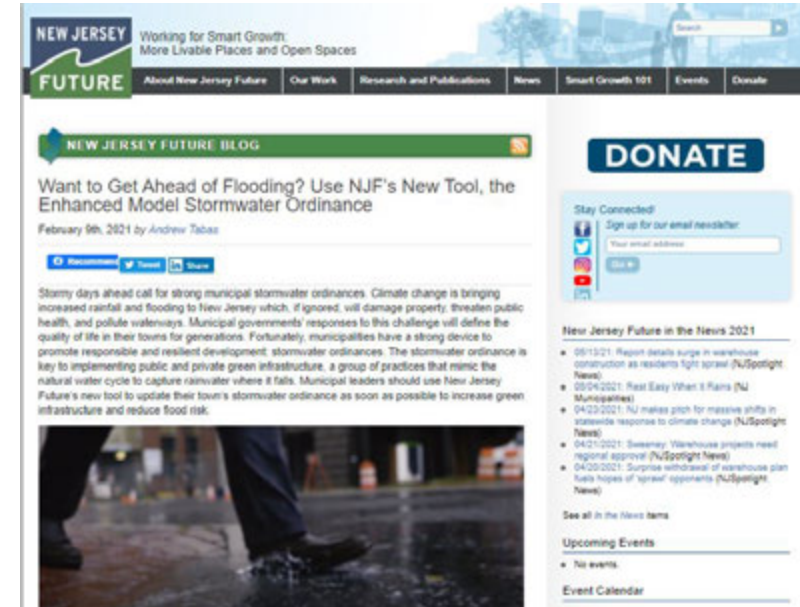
NEW JERSEY FUTURE

Working for Smart Growth: More Livable Places and Open Spaces

Search

About New Jersey Future | Our Work | Research and Publications | News | Smart Growth 101 | Events | Donate

NEW JERSEY FUTURE BLOG

Want to Get Ahead of Flooding? Use NJF's New Tool, the Enhanced Model Stormwater Ordinance

February 9th, 2021 by Andrew Tabas

Recommend | Tweet | Share

Stormy days ahead call for strong municipal stormwater ordinances. Climate change is bringing increased rainfall and flooding to New Jersey which, if ignored, will damage property, threaten public health, and pollute waterways. Municipal governments' responses to this challenge will define the quality of life in their towns for generations. Fortunately, municipalities have a strong device to promote responsible and resilient development: stormwater ordinances. The stormwater ordinance is key to implementing public and private green infrastructure, a group of practices that mimic the natural water cycle to capture rainwater where it falls. Municipal leaders should use New Jersey Future's new tool to update their town's stormwater ordinance as soon as possible to increase green infrastructure and reduce flood risk.

DONATE

Stay Connected!
Sign up for our email newsletter
Your email address
Go

New Jersey Future in the News 2021

- 05/13/21: Report details surge in warehouse construction as residents fight sprawl (NJSpotlight News)
- 05/04/2021: Rest Easy When It Rains (NJ Municipalities)
- 04/23/2021: NJ makes pitch for massive shifts in statewide response to climate change (NJSpotlight News)
- 04/21/2021: Sweeney: Warehouse projects need regional approval (NJSpotlight News)
- 04/20/2021: Surprise withdrawal of warehouse plan fuels hopes of 'sprawl' opponents (NJSpotlight News)

See all In the News items

Upcoming Events

- No events.

Event Calendar